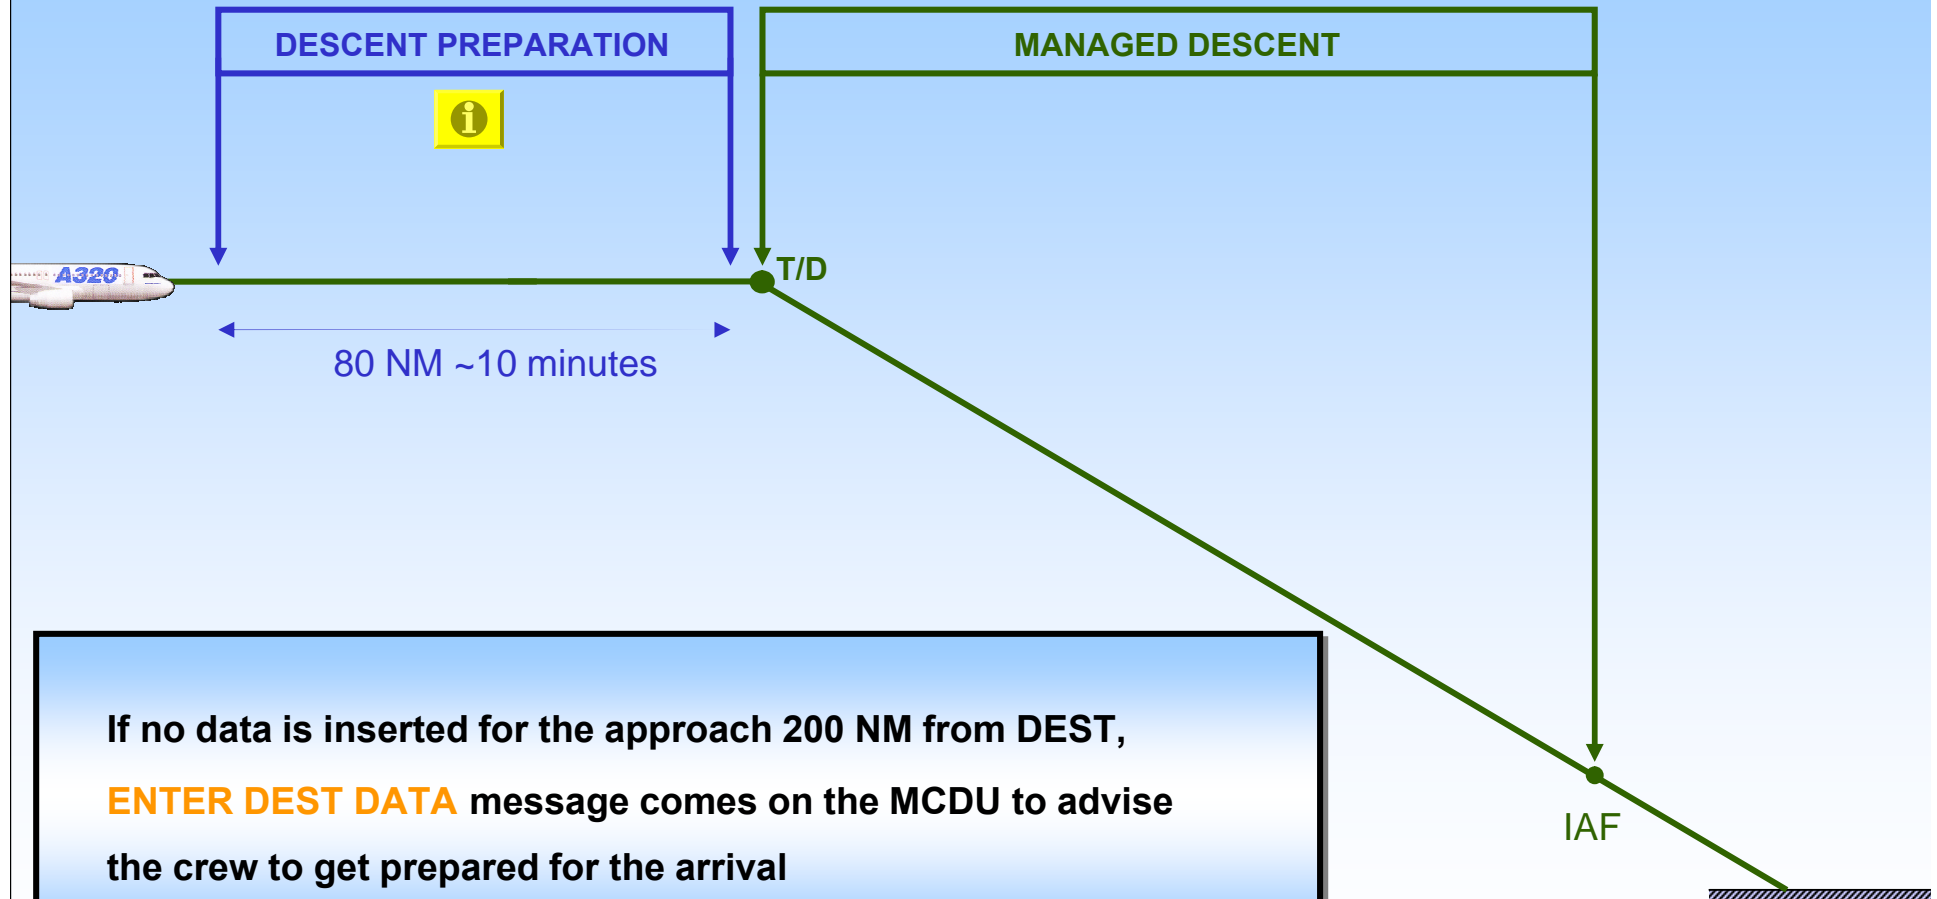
DESCENT PREPARATION

MANAGED DESCENT

A320

T/D

80 NM ~10 minutes

IAF

If no data is inserted for the approach 200 NM from DEST, ENTER DEST DATA message comes on the MCDU to advise the crew to get prepared for the arrival